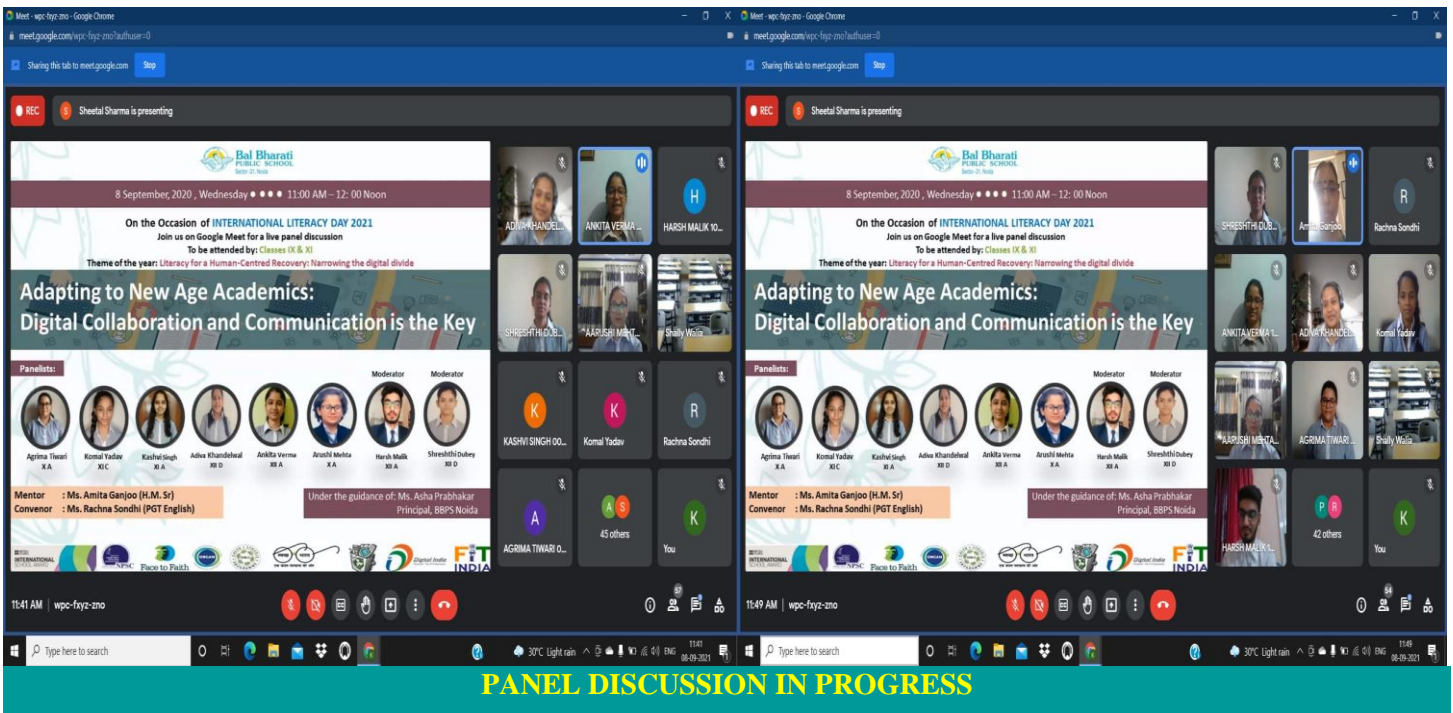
Meet - wpc-fxyz-zno - Google Chrome
meet.google.com/wpc-fxyz-zno?authuser=0
Sharing this tab to meet.google.com Stop
REC
Sheetal Sharma is presenting

Bal Bharati PUBLIC SCHOOL Sector-21, Noida

8 September, 2020 , Wednesday ● ● ● ● 11:00 AM – 12: 00 Noon

On the Occasion of INTERNATIONAL LITERACY DAY 2021
Join us on Google Meet for a live panel discussion
To be attended by: Classes IX & XI
Theme of the year: Literacy for a Human-Centred Recovery: Narrowing the digital divide

Adapting to New Age Academics: Digital Collaboration and Communication is the Key

Panelists:
Moderator Moderator
Agrima Tiwari X A
Komal Yadav XI C
Kashvi Singh XI A
Adva Khandelwal XII D
Ankita Verma XII A
Arushi Mehta X A
Harsh Malik XII A
Shreshthi Dubey XII D

Mentor : Ms. Amita Ganjoo (H.M. Sr)
Convenor : Ms. Rachna Sondhi (PGT English)
Under the guidance of: Ms. Asha Prabhakar Principal, BBPS Noida

INTERNATIONAL SCHOOL AWARD NPSC Face to Faith Digital India FIT INDIA

ADVA KHANDEL... ANKITA VERMA ... H HARSH MALIK 10...
SHRESHTHI DUB... AARUSHI MEHT... Shally Walia
K KASHVI SINGH 00... K Komal Yadav R Rachna Sondhi
A AGRIMA TIWARI 0... 45 others K You

11:41 AM | wpc-fxyz-zno
57
Type here to search
30°C Light rain ENG 11:41 08-09-2021

Meet - wpc-fxyz-zno - Google Chrome
meet.google.com/wpc-fxyz-zno?authuser=0
Sharing this tab to meet.google.com Stop
REC
Sheetal Sharma is presenting

SHRESHTHI DUB... Amita Ganjoo R Rachna Sondhi
ANKITA VERMA ... ADVA KHANDEL... Komal Yadav
AARUSHI MEHTA ... AGRIMA TIWARI ... Shally Walia
HARSH MALIK 1... 42 others K You

11:49 AM | wpc-fxyz-zno
54
Type here to search
30°C Light rain ENG 11:49 08-09-2021

PANEL DISCUSSION IN PROGRESS